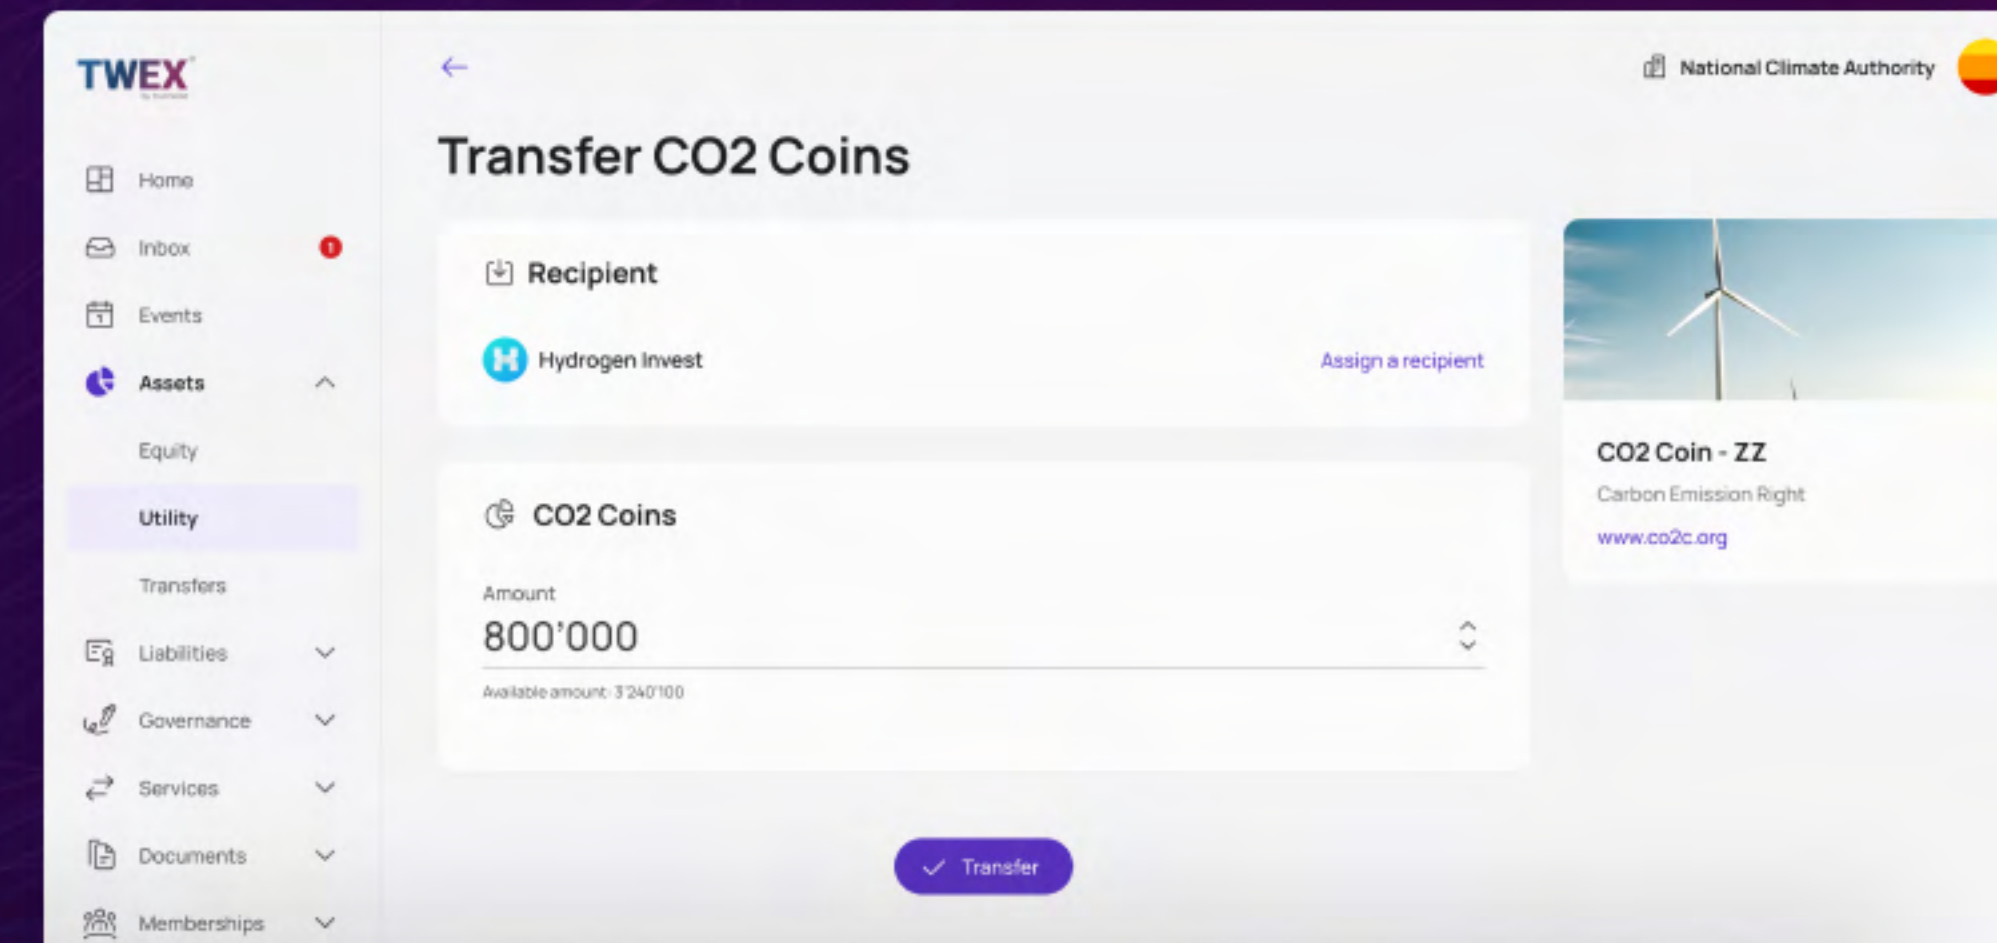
TWEX

Home

Inbox 1

Events

Assets

Equity

Utility

Transfers

Liabilities

Governance

Services

Documents

Memberships

←

National Climate Authority

Transfer CO2 Coins

Recipient

Hydrogen Invest

Assign a recipient

CO2 Coins

Amount

800'000

Available amount: 3'240'100

Transfer

CO2 Coin - ZZ

Carbon Emission Right

www.co2c.org